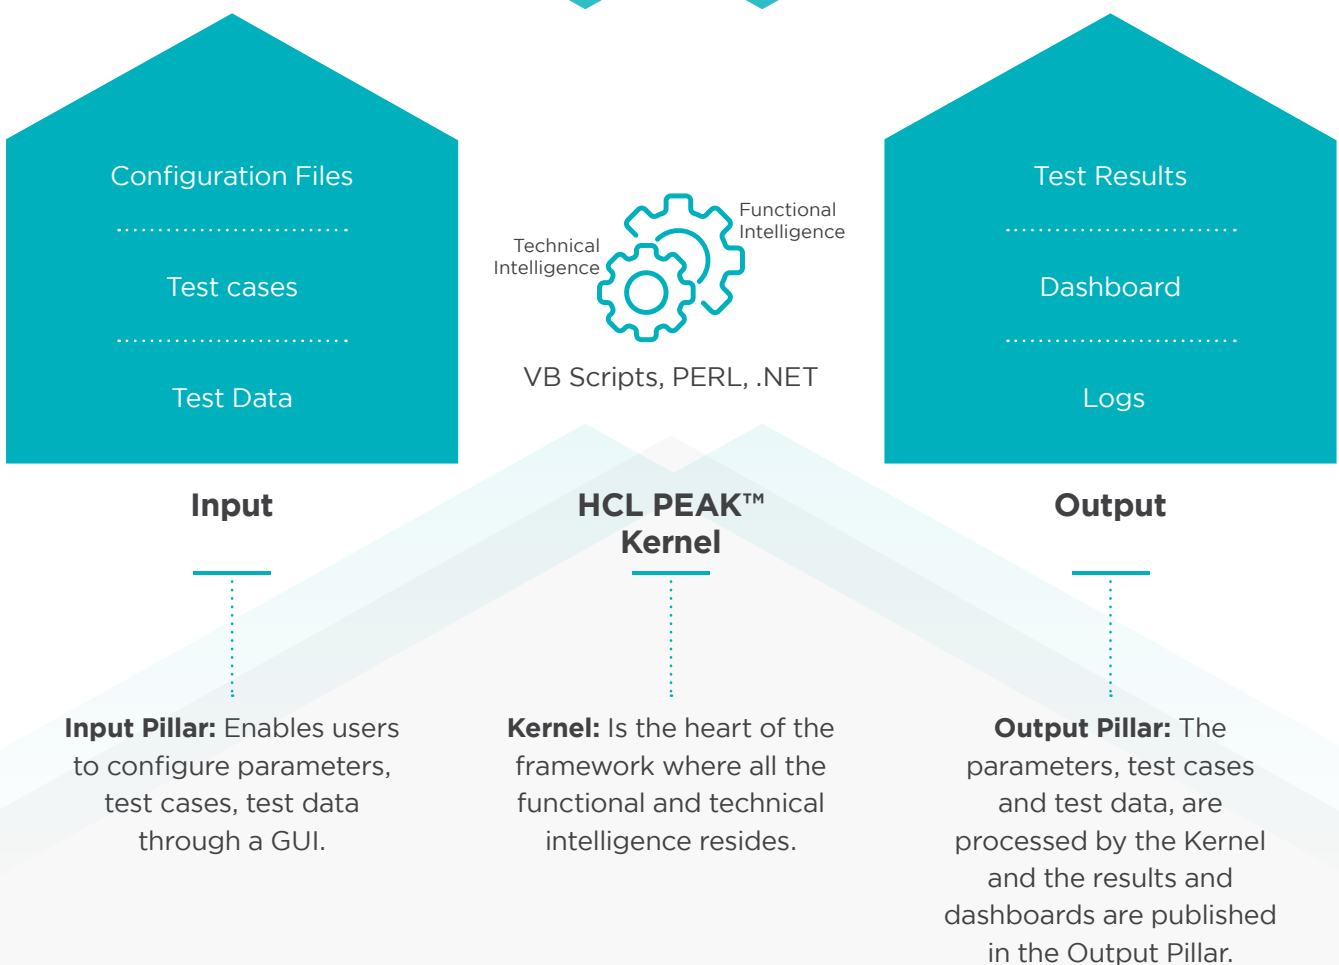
Configuration Files

Test cases

Test Data

Technical Intelligence

Functional Intelligence

VB Scripts, PERL, .NET

Test Results

Dashboard

Logs

Input

HCL PEAK™ Kernel

Output

**Input Pillar:** Enables users to configure parameters, test cases, test data through a GUI.

**Kernel:** Is the heart of the framework where all the functional and technical intelligence resides.

**Output Pillar:** The parameters, test cases and test data, are processed by the Kernel and the results and dashboards are published in the Output Pillar.